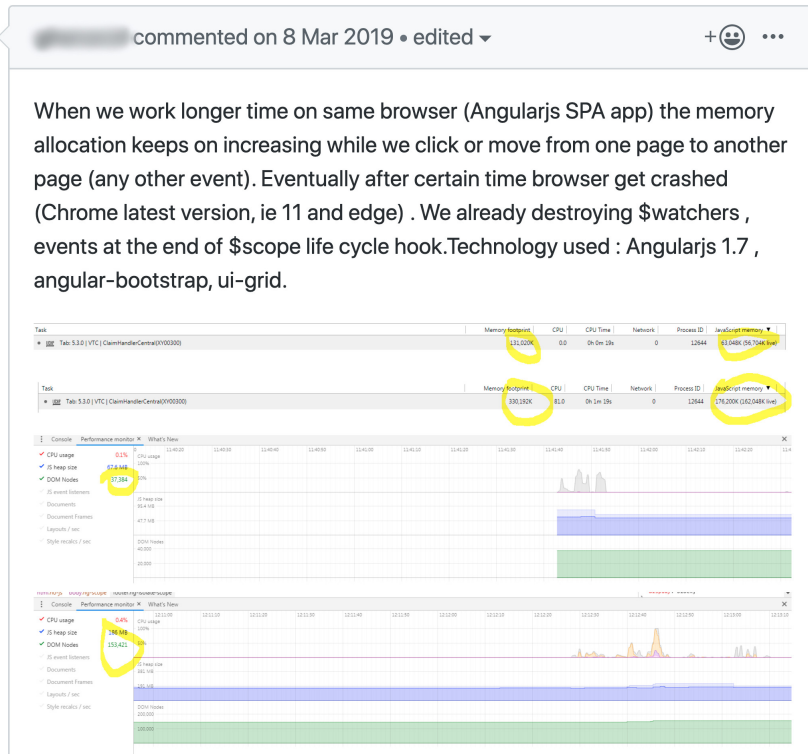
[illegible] commented on 8 Mar 2019 • edited

When we work longer time on same browser (Angularjs SPA app) the memory allocation keeps on increasing while we click or move from one page to another page (any other event). Eventually after certain time browser get crashed (Chrome latest version, ie 11 and edge) . We already destroying $watchers , events at the end of $scope life cycle hook.Technology used : Angularjs 1.7 , angular-bootstrap, ui-grid.

| Task | Memory footprint | CPU | CPU Time | Network | Process ID | JavaScript memory ▼ |
|---|---|---|---|---|---|---|
| Tab: 5.3.0 \| VTC \| ClaimHandlerCentral(XY00300) | 131,020K | 0.0 | 0h 0m 19s | 0 | 12644 | 63,048K (56,704K live) |

| Task | Memory footprint | CPU | CPU Time | Network | Process ID | JavaScript memory ▼ |
|---|---|---|---|---|---|---|
| Tab: 5.3.0 \| VTC \| ClaimHandlerCentral(XY00300) | 330,192K | 81.0 | 0h 1m 19s | 0 | 12644 | 176,200K (162,048K live) |

Console Performance monitor × What's New
CPU usage 0.1%
JS heap size 67.8 MB
DOM Nodes 37,384
JS event listeners
Documents
Document Frames
Layouts / sec
Style recalcs / sec
CPU usage 100% 50%
JS heap size 95.4 MB 47.7 MB
DOM Nodes 40,000 20,000

Console Performance monitor × What's New
CPU usage 0.4%
JS heap size 186 MB
DOM Nodes 153,421
JS event listeners
Documents
Document Frames
Layouts / sec
Style recalcs / sec
CPU usage 100% 50%
JS heap size 381 MB 190 MB
DOM Nodes 200,000 100,000